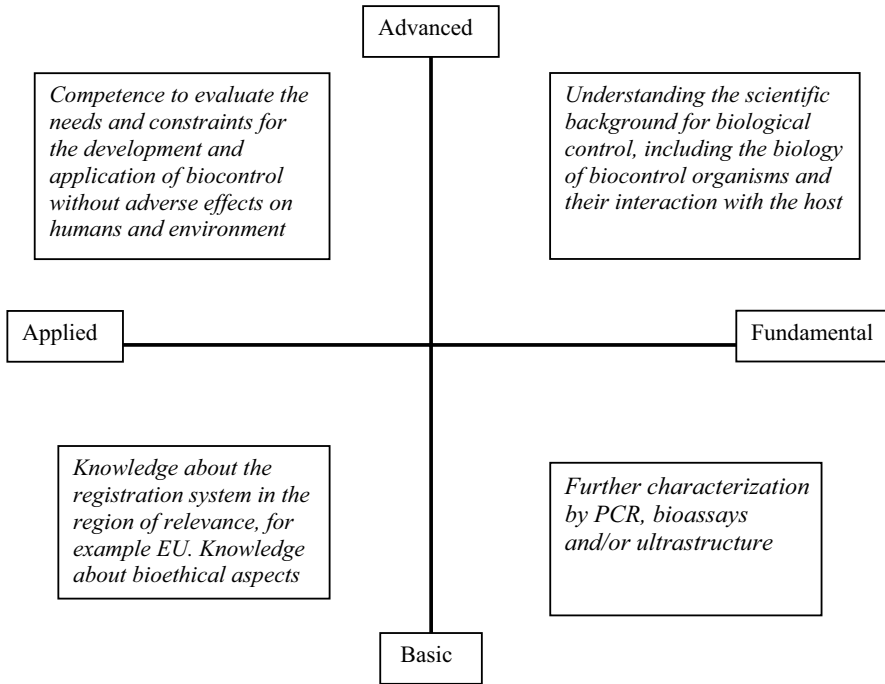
Advanced

Competence to evaluate the needs and constraints for the development and application of biocontrol without adverse effects on humans and environment

Understanding the scientific background for biological control, including the biology of biocontrol organisms and their interaction with the host

Applied

Fundamental

Knowledge about the registration system in the region of relevance, for example EU. Knowledge about bioethical aspects

Further characterization by PCR, bioassays and/or ultrastructure

Basic